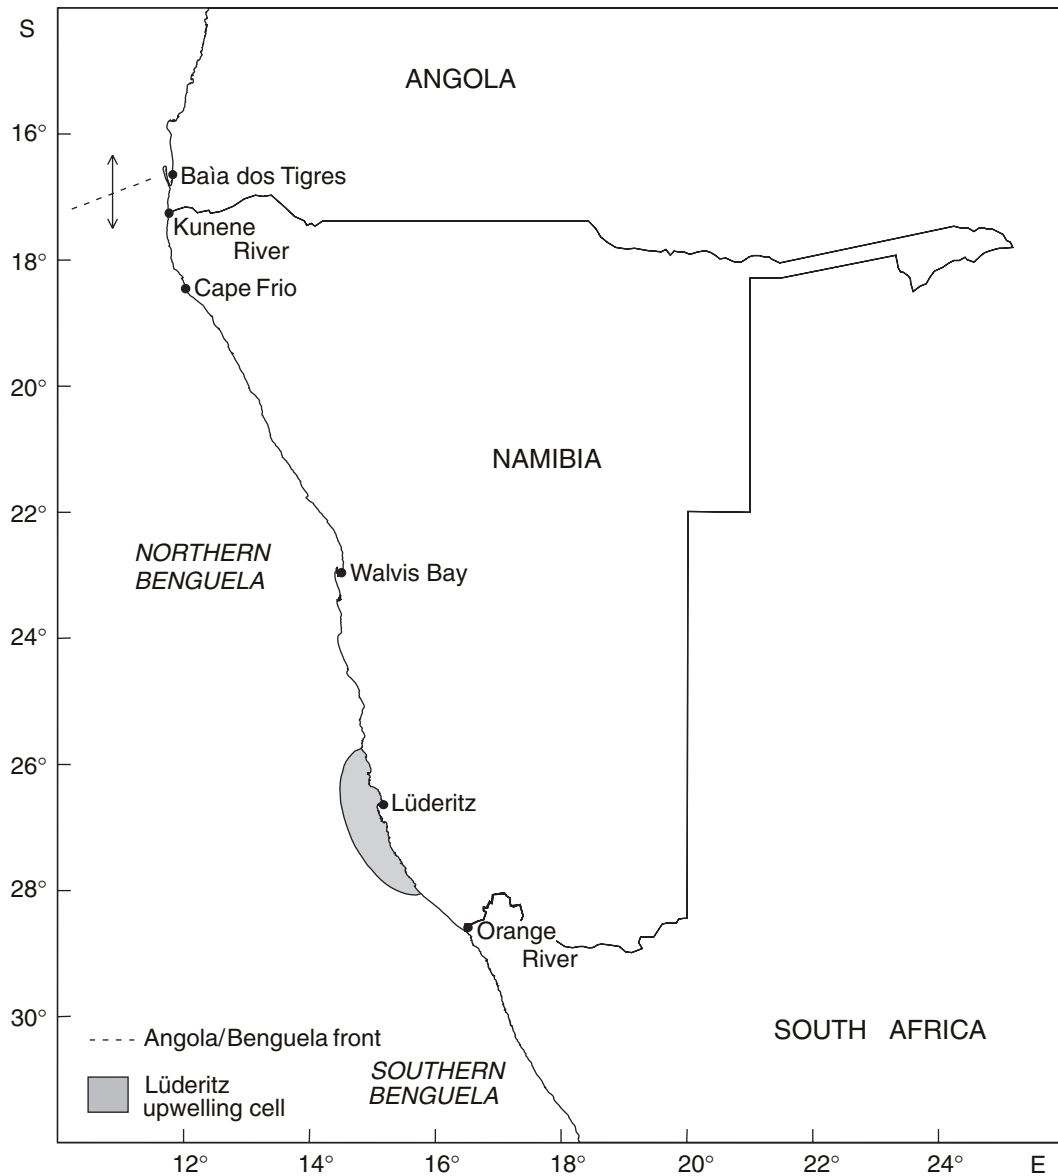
S

ANGOLA

16°

Baìa dos Tigres

Kunene River

18°

Cape Frio

20°

NAMIBIA

22°

NORTHERN BENGUELA

Walvis Bay

24°

26°

Lüderitz

28°

Orange River

30°

Angola/Benguela front

Lüderitz upwelling cell

SOUTHERN BENGUELA

SOUTH AFRICA

12° 14° 16° 18° 20° 22° 24° E